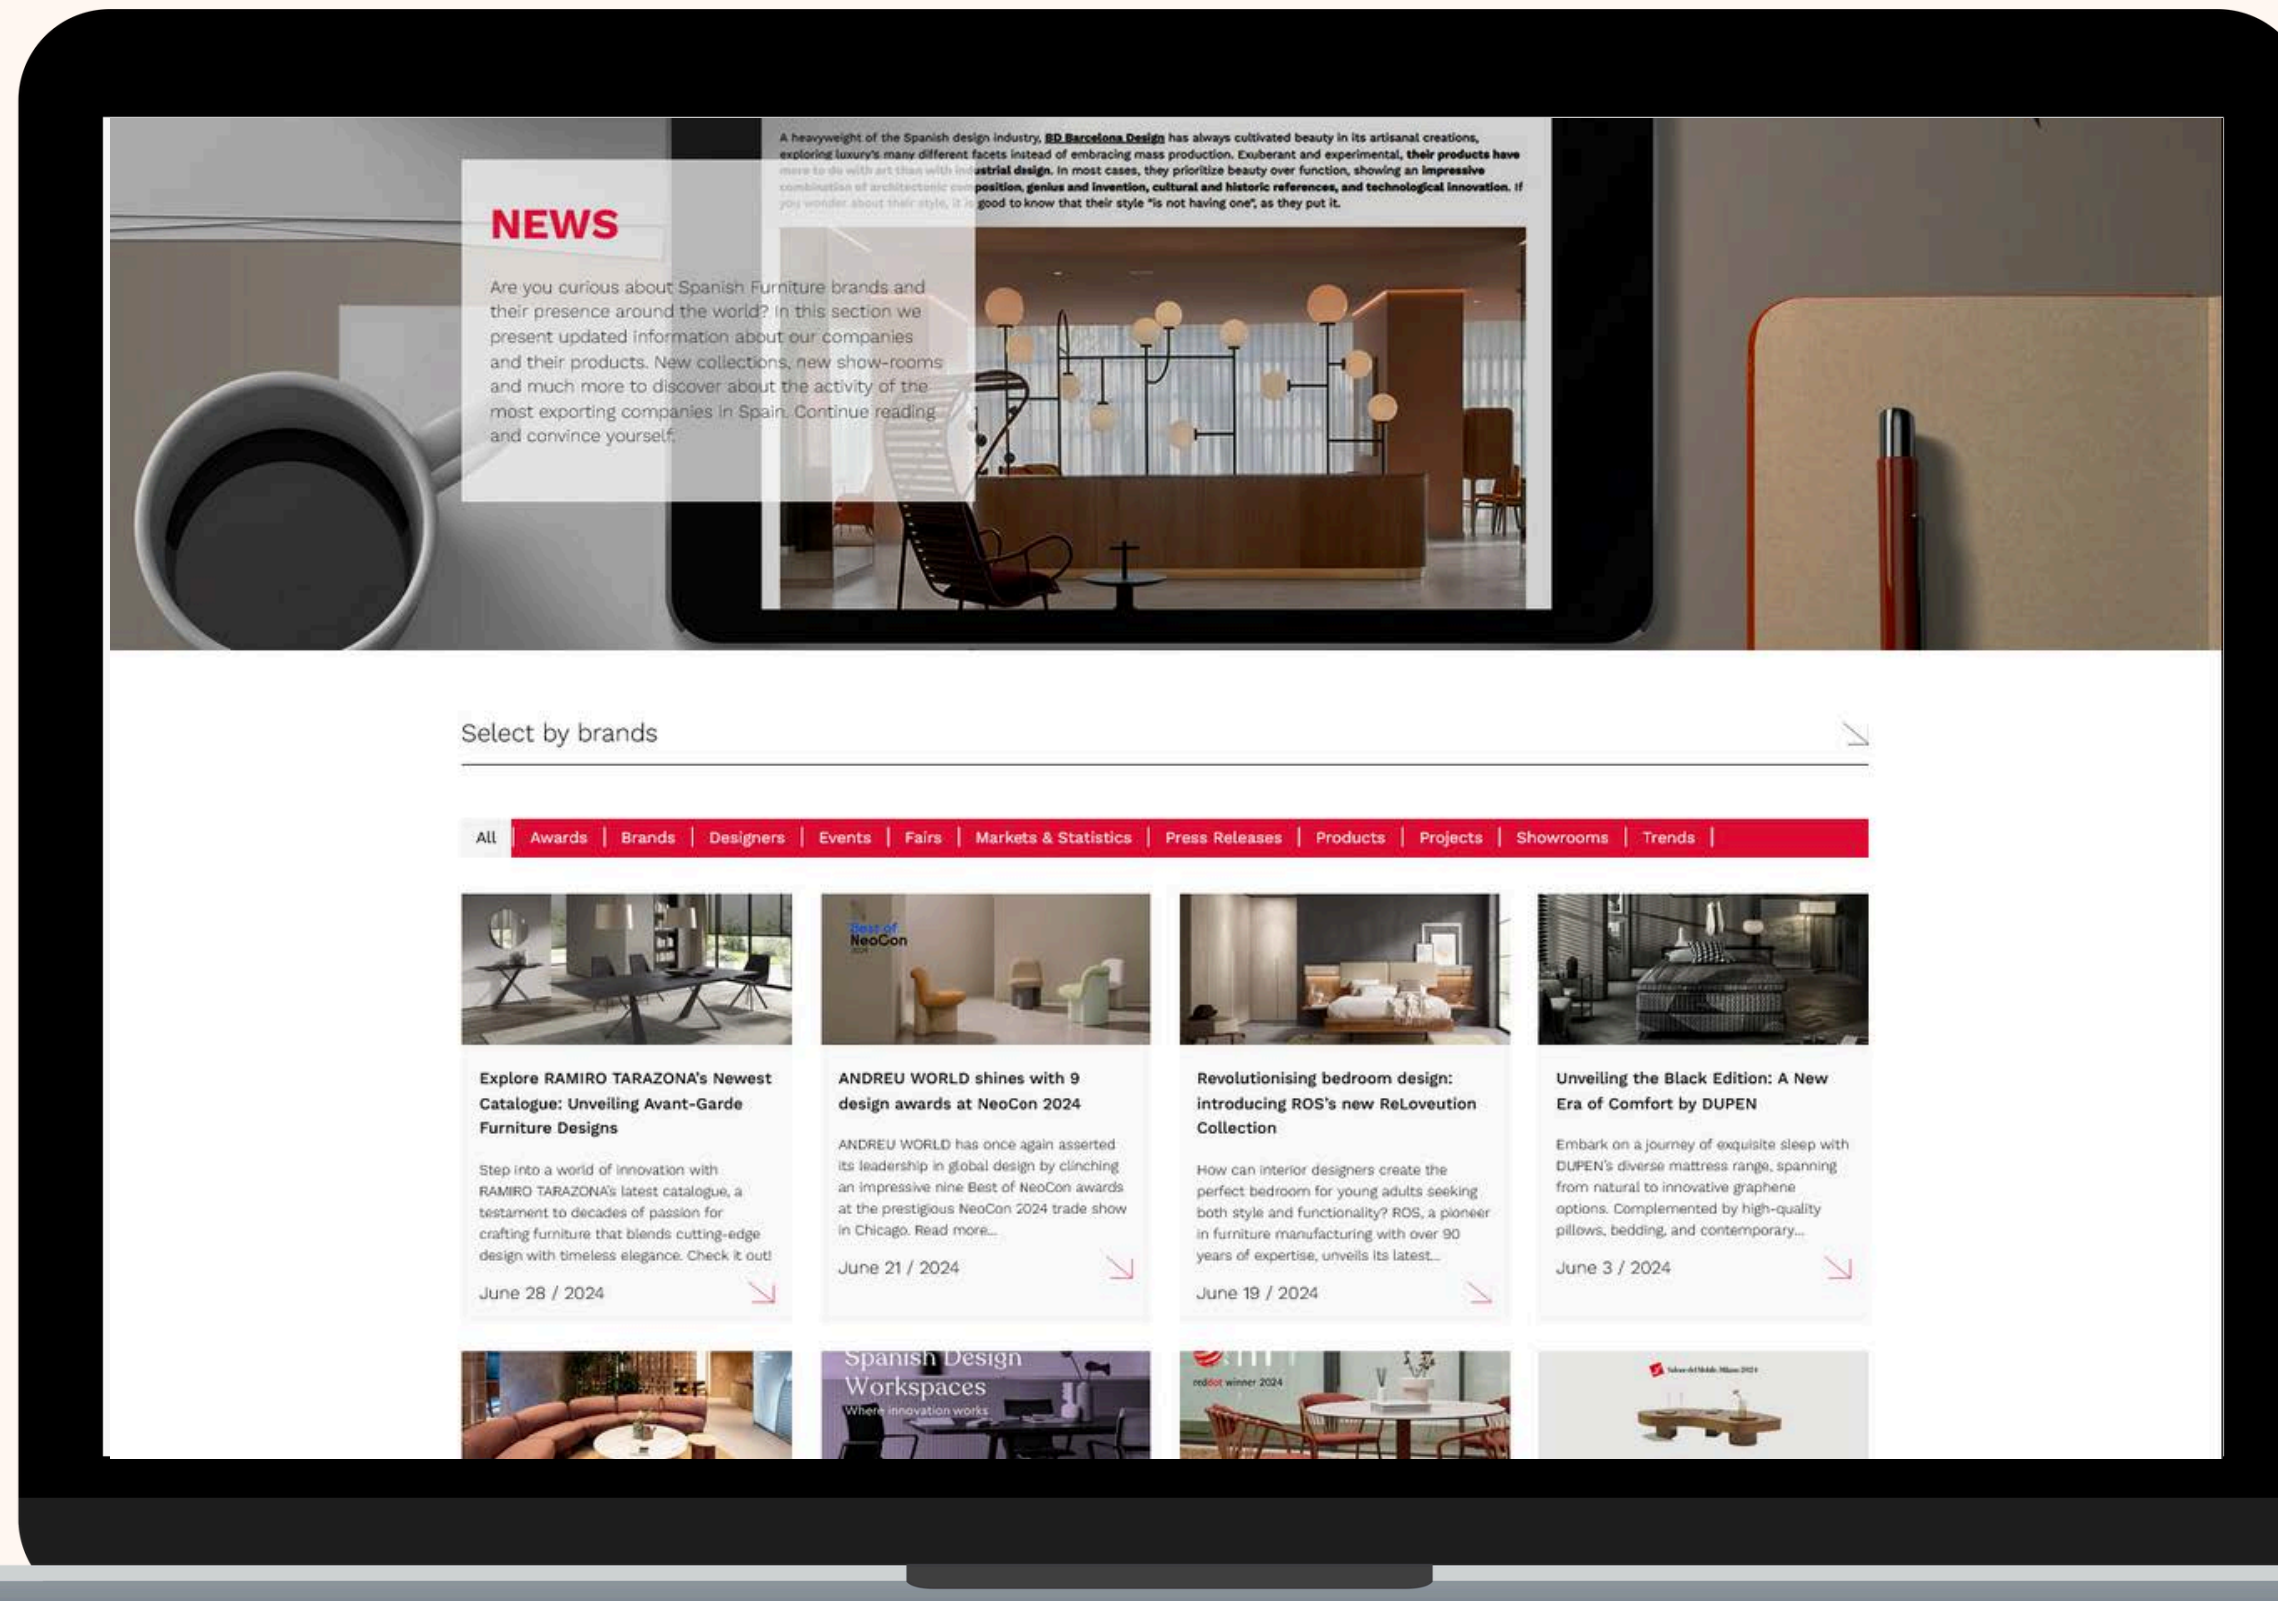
A heavyweight of the Spanish design industry, BD Barcelona Design has always cultivated beauty in its artisanal creations, exploring luxury's many different facets instead of embracing mass production. Exuberant and experimental, their products have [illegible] industrial design. In most cases, they prioritize beauty over function, showing an impressive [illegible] position, genius and invention, cultural and historic references, and technological innovation. If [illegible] good to know that their style "is not having one", as they put it.

NEWS

Are you curious about Spanish Furniture brands and their presence around the world? In this section we present updated information about our companies and their products. New collections, new show-rooms and much more to discover about the activity of the most exporting companies in Spain. Continue reading and convince yourself.

Select by brands

All | Awards | Brands | Designers | Events | Fairs | Markets & Statistics | Press Releases | Products | Projects | Showrooms | Trends |

Explore RAMIRO TARAZONA's Newest Catalogue: Unveiling Avant-Garde Furniture Designs

Step into a world of innovation with RAMIRO TARAZONA's latest catalogue, a testament to decades of passion for crafting furniture that blends cutting-edge design with timeless elegance. Check it out!

June 28 / 2024

Best of NeoCon

ANDREU WORLD shines with 9 design awards at NeoCon 2024

ANDREU WORLD has once again asserted its leadership in global design by clinching an impressive nine Best of NeoCon awards at the prestigious NeoCon 2024 trade show in Chicago. Read more...

June 21 / 2024

Revolutionising bedroom design: introducing ROS's new ReLoveution Collection

How can interior designers create the perfect bedroom for young adults seeking both style and functionality? ROS, a pioneer in furniture manufacturing with over 90 years of expertise, unveils its latest...

June 19 / 2024

Unveiling the Black Edition: A New Era of Comfort by DUPEN

Embark on a journey of exquisite sleep with DUPEN's diverse mattress range, spanning from natural to innovative graphene options. Complemented by high-quality pillows, bedding, and contemporary...

June 3 / 2024

Spanish Design Workspaces
Where innovation works

reddot winner 2024

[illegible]